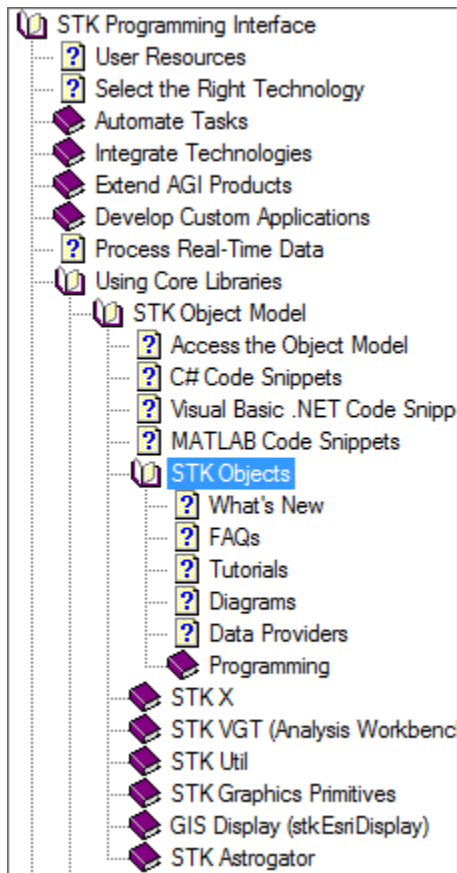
STK Programming Interface
User Resources
Select the Right Technology
Automate Tasks
Integrate Technologies
Extend AGI Products
Develop Custom Applications
Process Real-Time Data
Using Core Libraries
STK Object Model
Access the Object Model
C# Code Snippets
Visual Basic .NET Code Snipp
MATLAB Code Snippets
STK Objects
What's New
FAQs
Tutorials
Diagrams
Data Providers
Programming
STK X
STK VGT (Analysis Workbencl
STK Util
STK Graphics Primitives
GIS Display (stkEsriDisplay)
STK Astrogator